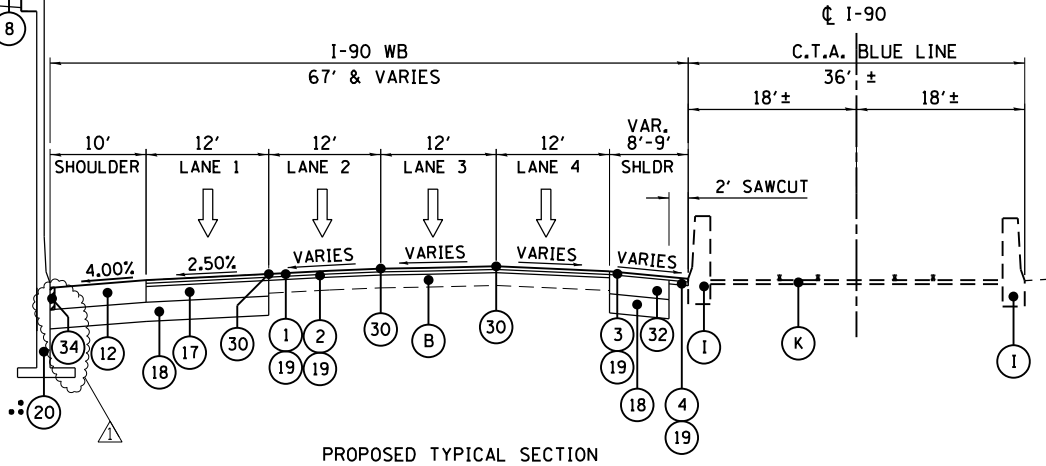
8

℄ I-90

I-90 WB

67' & VARIES

C.T.A. BLUE LINE

36' ±

18' ±

18' ±

10'

SHOULDER

12'

LANE 1

12'

LANE 2

12'

LANE 3

12'

LANE 4

VAR. 8'-9'

SHLDR

2' SAWCUT

4.00%

2.50%

VARIES

VARIES

VARIES

VARIES

34

12

18

17

30

1

19

2

19

30

B

30

3

19

32

18

4

19

I

K

I

20

1

PROPOSED TYPICAL SECTION